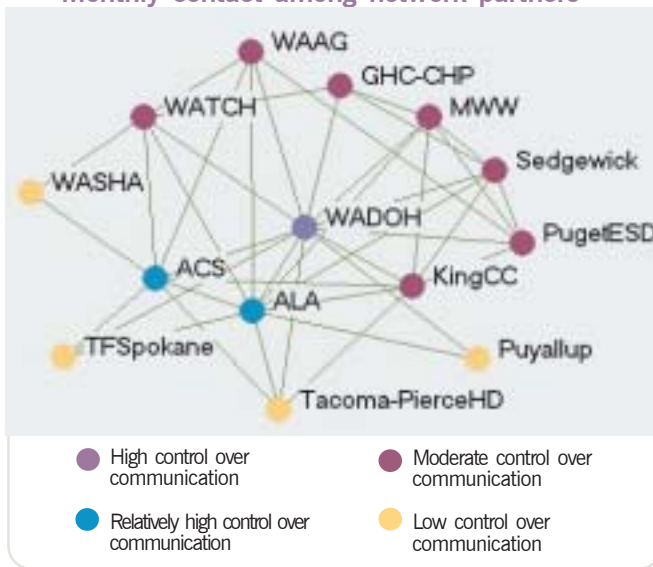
Monthly contact among network partners

WAAG
GHC-CHP
WATCH
MWW
Sedgewick
WASHA
WADOH
PugetESD
ACS
KingCC
ALA
TFSpokane
Puyallup
Tacoma-PierceHD

High control over communication
Moderate control over communication
Relatively high control over communication
Low control over communication